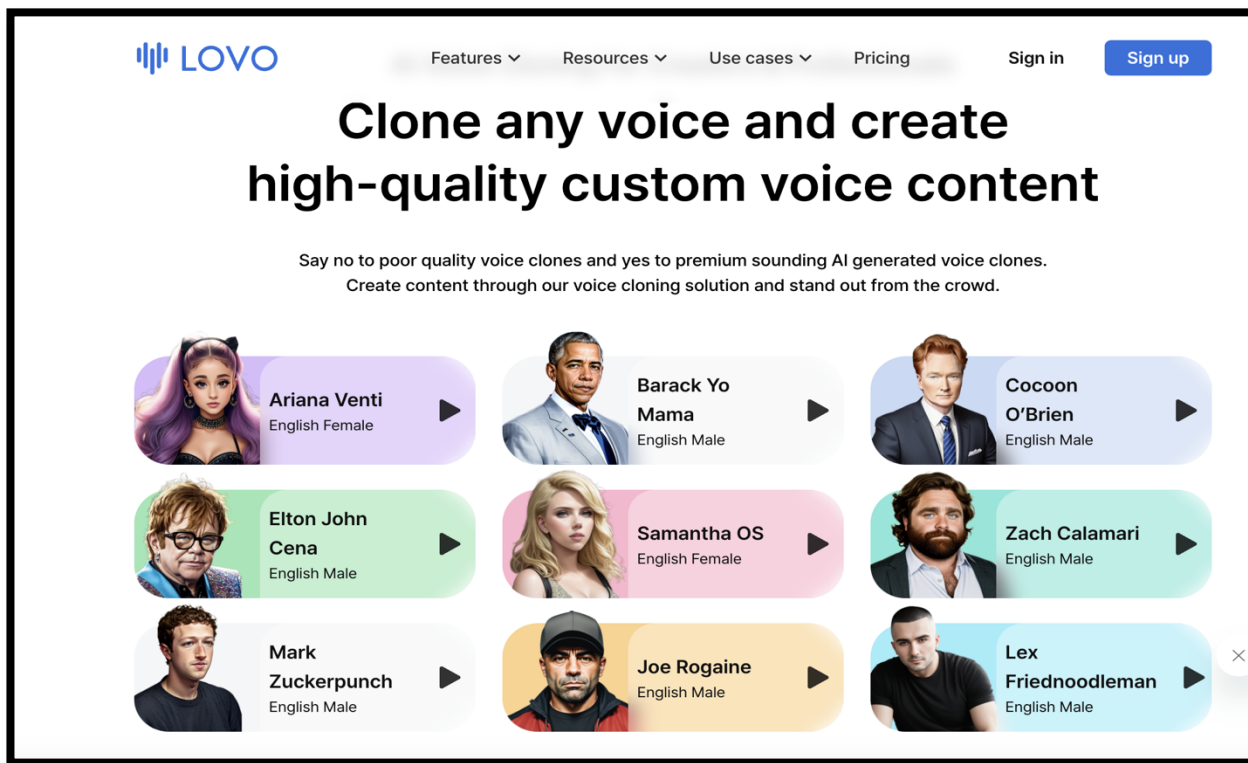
LOVO

Features Resources Use cases Pricing Sign in Sign up

Clone any voice and create high-quality custom voice content

Say no to poor quality voice clones and yes to premium sounding AI generated voice clones. Create content through our voice cloning solution and stand out from the crowd.

Ariana Venti
English Female

Barack Yo Mama
English Male

Cocoon O'Brien
English Male

Elton John Cena
English Male

Samantha OS
English Female

Zach Calamari
English Male

Mark Zuckerpunch
English Male

Joe Rogaine
English Male

Lex Friednoodleman
English Male